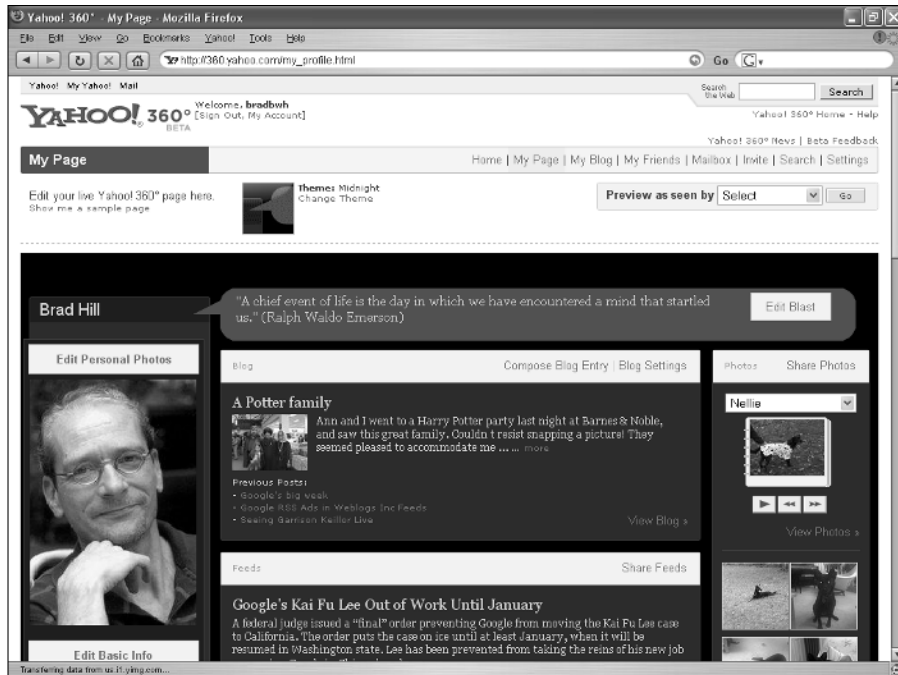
Yahoo! 360° - My Page - Mozilla Firefox

File Edit View Go Bookmarks Yahoo! Tools Help

http://360.yahoo.com/my_profile.html

Go

Yahoo! My Yahoo! Mail

Search the Web

Search

YAHOO! 360° BETA

Welcome, bradbwh
[Sign Out, My Account]

Yahoo! 360° Home - Help

Yahoo! 360° News | Beta Feedback

My Page

Home | My Page | My Blog | My Friends | Mailbox | Invite | Search | Settings

Edit your live Yahoo! 360° page here.
Show me a sample page

Theme: Midnight
Change Theme

Preview as seen by Select

Go

Brad Hill

"A chief event of life is the day in which we have encountered a mind that startled us." (Ralph Waldo Emerson)

Edit Blast

Edit Personal Photos

Blog

Compose Blog Entry | Blog Settings

A Potter family

Ann and I went to a Harry Potter party last night at Barnes & Noble, and saw this great family. Couldn t resist snapping a picture! They seemed pleased to accommodate me ... ... more

Previous Posts:
- Google's big week
- Google RSS Ads in Weblogs Inc Feeds
- Seeing Garrison Keillor Live

View Blog »

Photos

Share Photos

Nellie

View Photos »

Feeds

Share Feeds

Google's Kai Fu Lee Out of Work Until January

A federal judge issued a "final" order preventing Google from moving the Kai Fu Lee case to California. The order puts the case on ice until at least January, when it will be resumed in Washington state. Lee has been prevented from taking the reins of his new job

Edit Basic Info

Transferring data from us.i1.yimg.com...